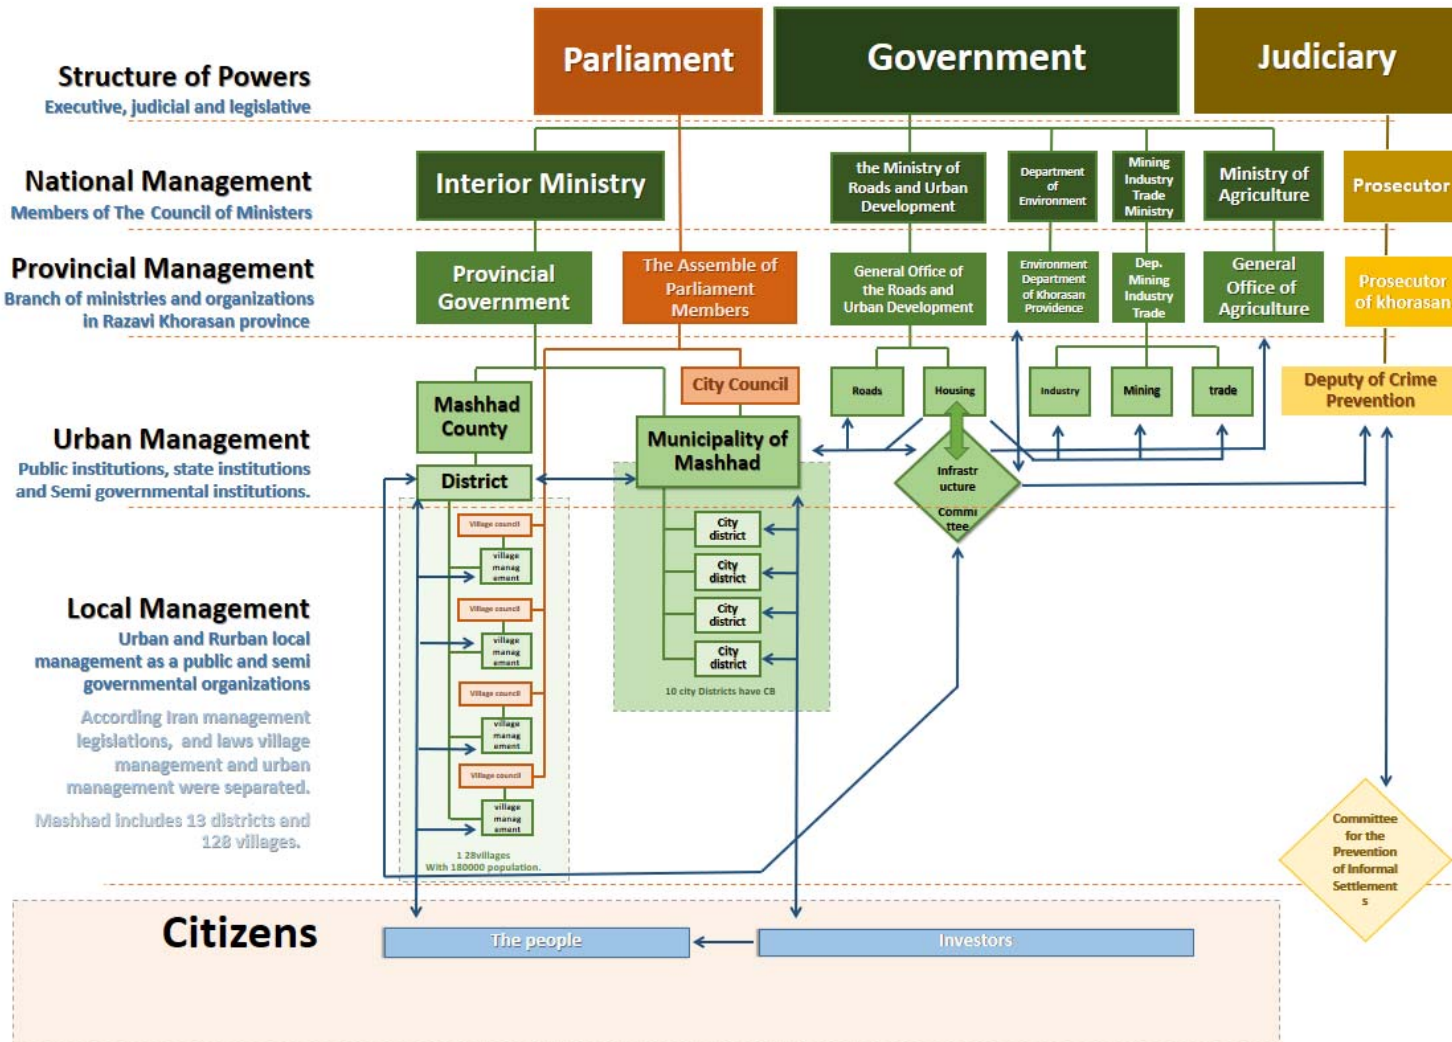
Structure of Powers
Executive, judicial and legislative

Parliament

Government

Judiciary

National Management
Members of The Council of Ministers

Interior Ministry

the Ministry of Roads and Urban Development

Department of Environment

Mining Industry Trade Ministry

Ministry of Agriculture

Prosecutor

Provincial Management
Branch of ministries and organizations in Razavi Khorasan province

Provincial Government

The Assemble of Parliament Members

General Office of the Roads and Urban Development

Environment Department of Khorasan Providence

Dep. Mining Industry Trade

General Office of Agriculture

Prosecutor of khorasan

City Council

Roads

Housing

Industry

Mining

trade

Deputy of Crime Prevention

Urban Management
Public institutions, state institutions and Semi governmental institutions.

Mashhad County

District

Municipality of Mashhad

Infrastr ucture Commi ttee

Village council
village manag ement
Village council
village manag ement
Village council
village manag ement
Village council
village manag ement

City district
City district
City district
City district

10 city Districts have CB

Local Management
Urban and Rurban local management as a public and semi governmental organizations

According Iran management legislations, and laws village management and urban management were separated.

Mashhad includes 13 districts and 128 villages.

1 28villages
With 180000 population.

Committee for the Prevention of Informal Settlement s

Citizens

The people

Investors